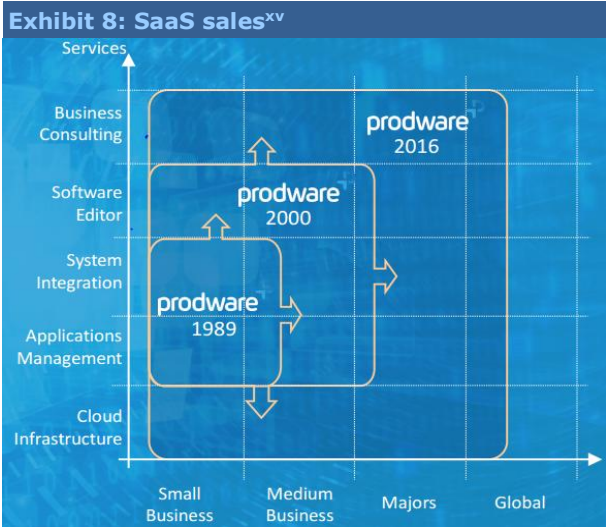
Exhibit 8: SaaS sales$^{xv}$

Services

Business Consulting

Software Editor

System Integration

Applications Management

Cloud Infrastructure

prodware 2016

prodware 2000

prodware 1989

Small Business

Medium Business

Majors

Global